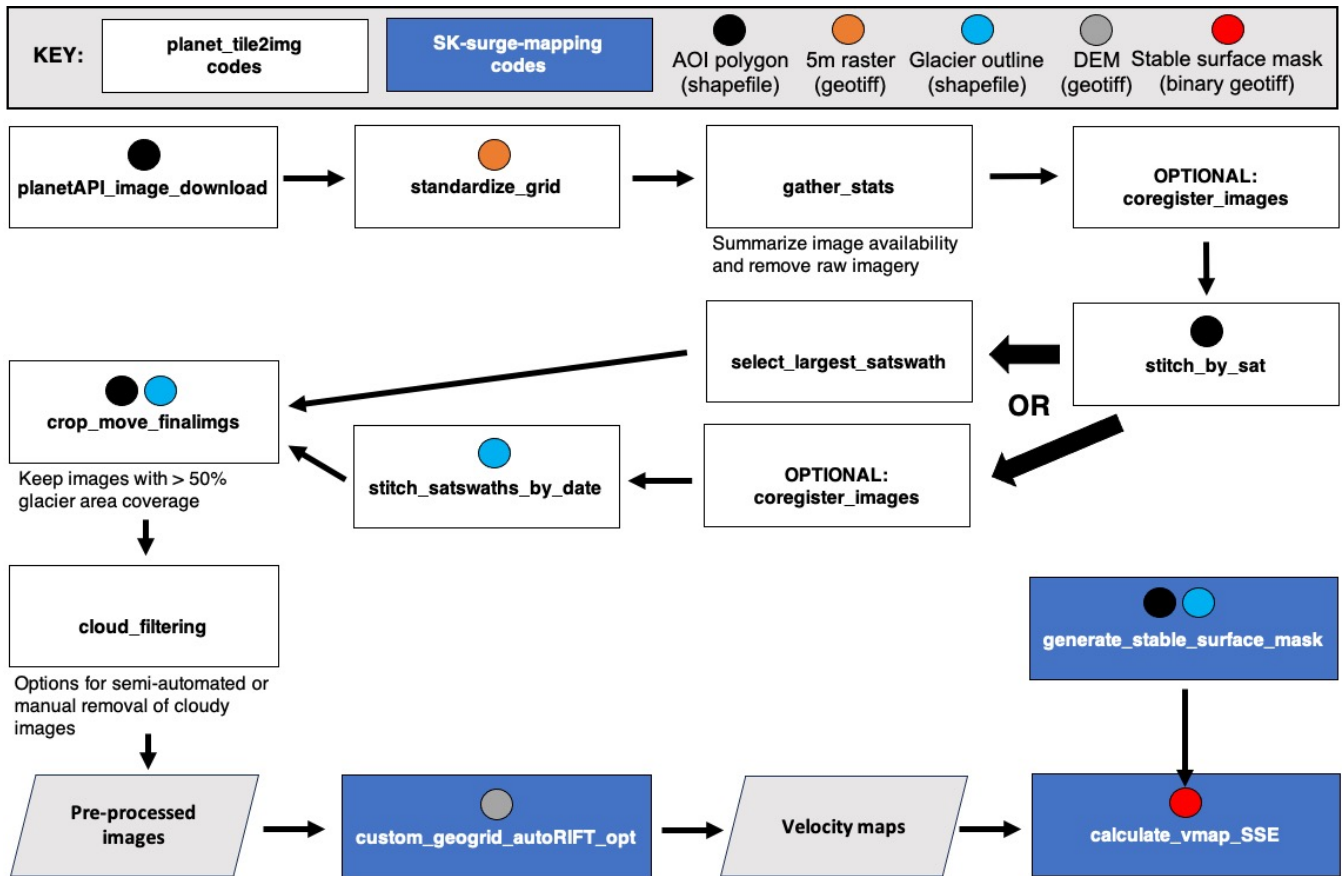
KEY: planet_tile2img codes

SK-surge-mapping codes

AOI polygon (shapefile)

5m raster (geotiff)

Glacier outline (shapefile)

DEM (geotiff)

Stable surface mask (binary geotiff)

planetAPI_image_download

standardize_grid

gather_stats

Summarize image availability and remove raw imagery

OPTIONAL: coregister_images

stitch_by_sat

select_largest_satswath

OR

OPTIONAL: coregister_images

stitch_satswaths_by_date

crop_move_finalimgs

Keep images with > 50% glacier area coverage

cloud_filtering

Options for semi-automated or manual removal of cloudy images

Pre-processed images

custom_geogrid_autoRIFT_opt

Velocity maps

generate_stable_surface_mask

calculate_vmap_SSE